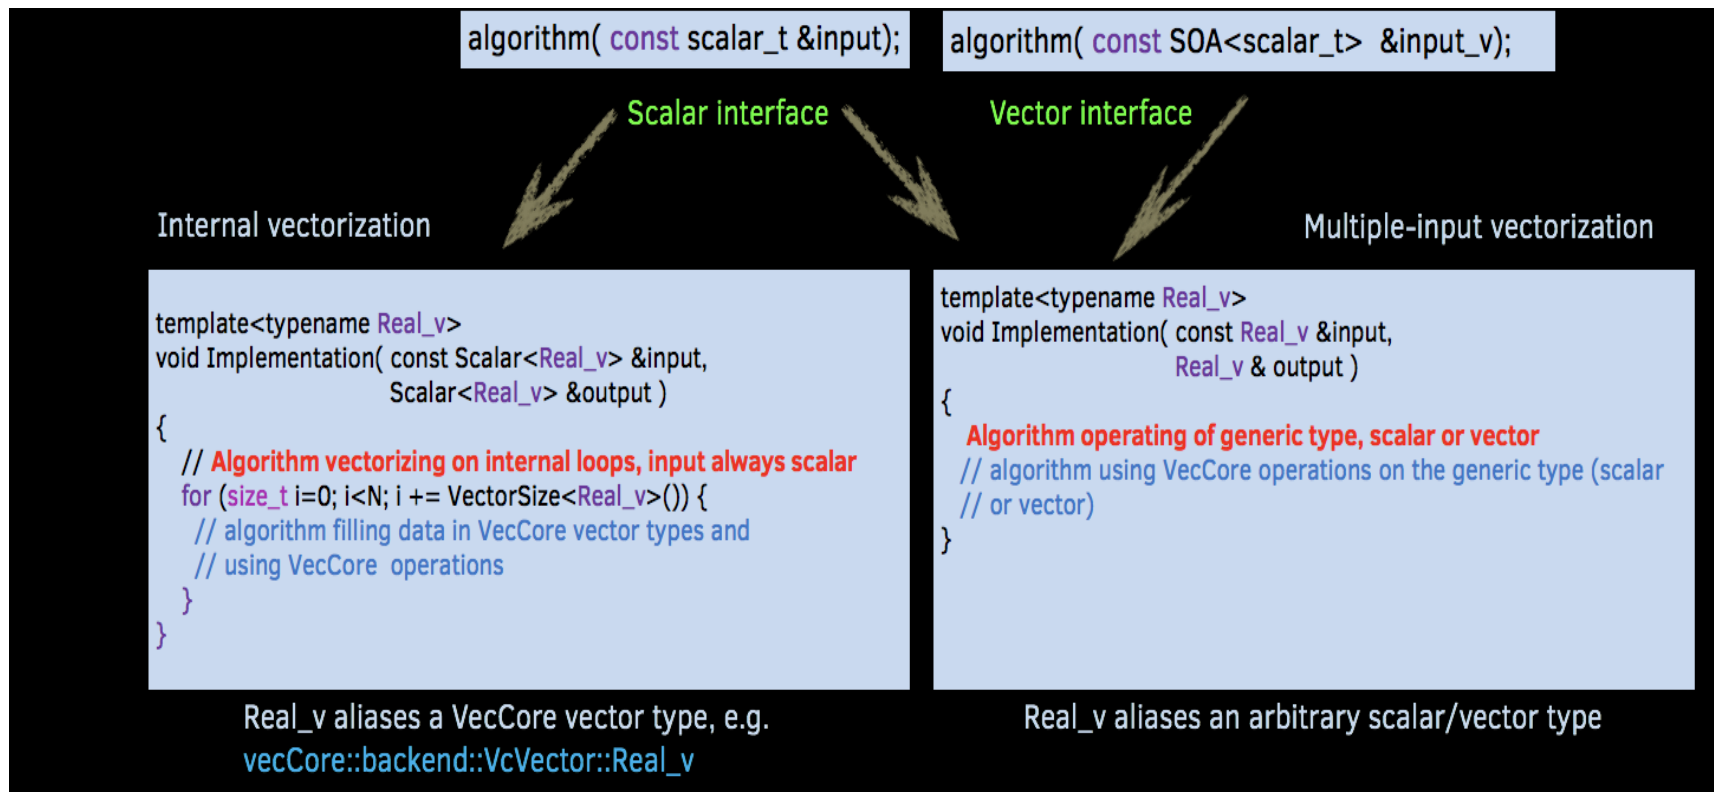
algorithm( const scalar_t &input);

algorithm( const SOA<scalar_t> &input_v);

Scalar interface

Vector interface

Internal vectorization

Multiple-input vectorization

template<typename Real_v>
void Implementation( const Scalar<Real_v> &input,
Scalar<Real_v> &output )
{
// Algorithm vectorizing on internal loops, input always scalar
for (size_t i=0; i<N; i += VectorSize<Real_v>()) {
// algorithm filling data in VecCore vector types and
// using VecCore operations
}
}

template<typename Real_v>
void Implementation( const Real_v &input,
Real_v & output )
{
Algorithm operating of generic type, scalar or vector
// algorithm using VecCore operations on the generic type (scalar
// or vector)
}

Real_v aliases a VecCore vector type, e.g.
vecCore::backend::VcVector::Real_v

Real_v aliases an arbitrary scalar/vector type